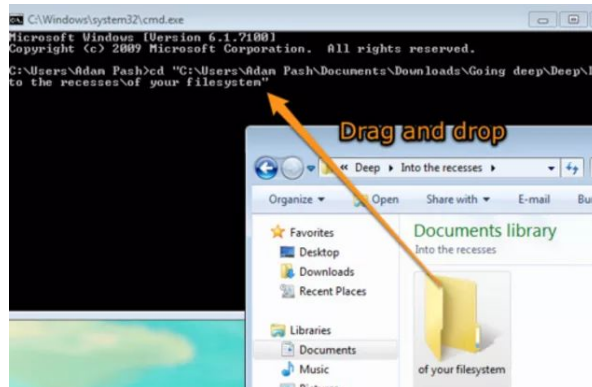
C:\Windows\system32\cmd.exe

Microsoft Windows [Version 6.1.7100]
Copyright (c) 2009 Microsoft Corporation. All rights reserved.

C:\Users\Adam Pash>cd "C:\Users\Adam Pash\Documents\Downloads\Going deep\Deep\I
to the recesses\of your filesystem"

Drag and drop

« Deep ▸ Into the recesses ▸

Organize ▾ Open Share with ▾ E-mail Bu

Favorites
Desktop
Downloads
Recent Places

Libraries
Documents
Music
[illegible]

Documents library
Into the recesses

of your filesystem